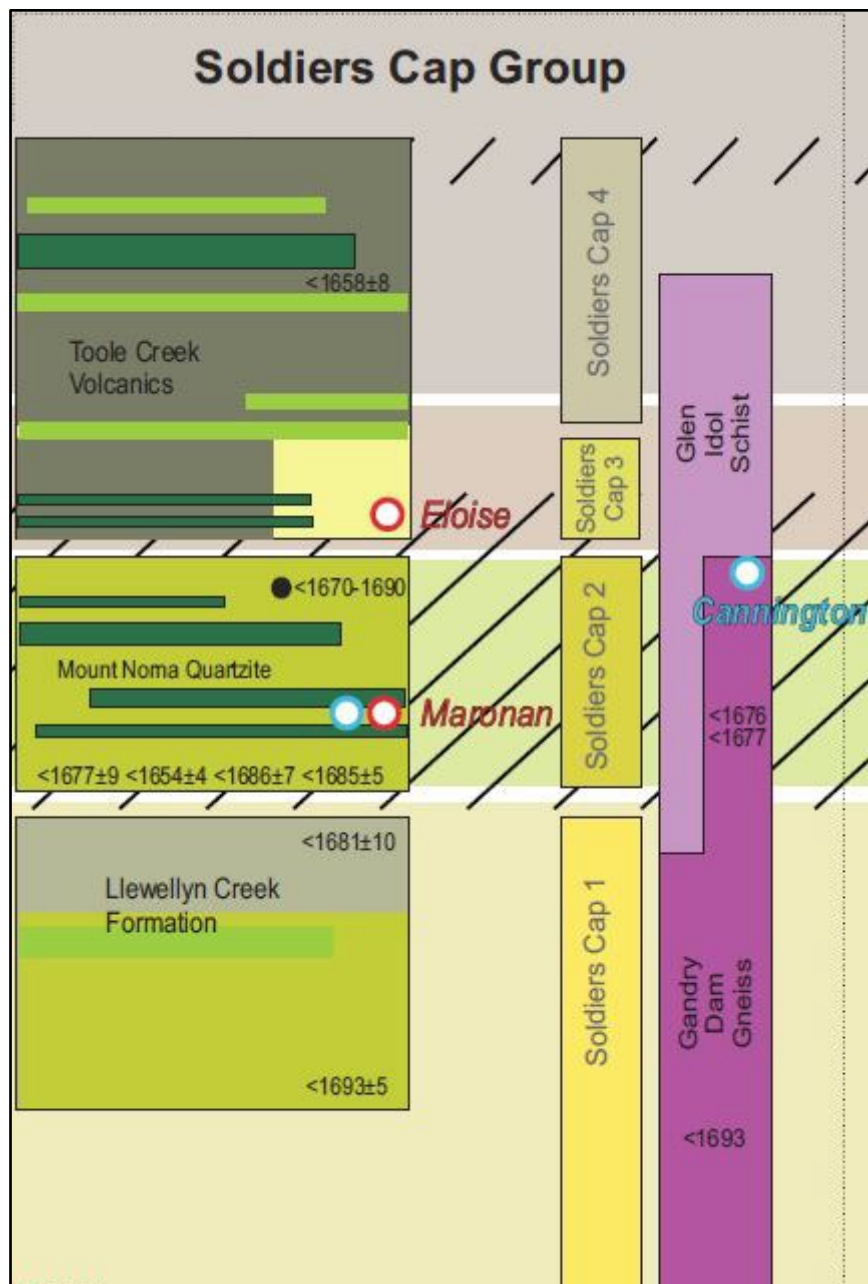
Soldiers Cap Group

<1658±8

Toole Creek Volcanics

Eloise

<1670-1690

Mount Noma Quartzite

Maronan

<1677±9 <1654±4 <1686±7 <1685±5

<1681±10

Llewellyn Creek Formation

<1693±5

Soldiers Cap 4

Soldiers Cap 3

Soldiers Cap 2

Soldiers Cap 1

Glen Idol Schist

Cannington

<1676
<1677

Gandry Dam Gneiss

<1693